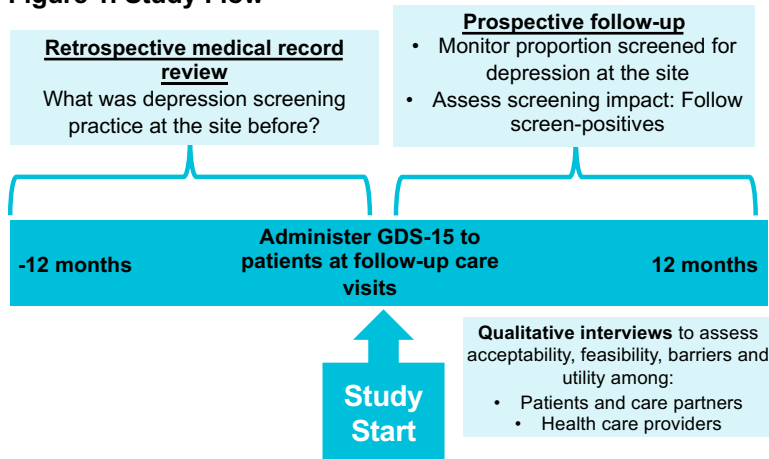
Figure 1. Study Flow

Retrospective medical record review
What was depression screening practice at the site before?

Prospective follow-up
• Monitor proportion screened for depression at the site
• Assess screening impact: Follow screen-positives

-12 months

Administer GDS-15 to patients at follow-up care visits

12 months

Study Start

Qualitative interviews to assess acceptability, feasibility, barriers and utility among:
• Patients and care partners
• Health care providers